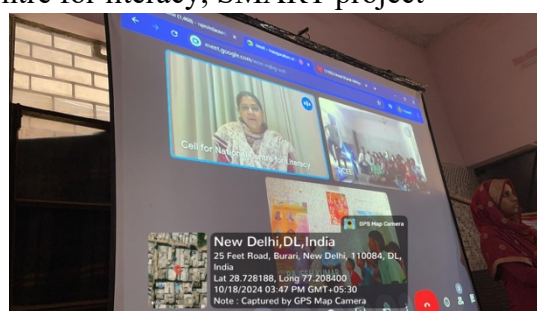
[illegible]ntre for literacy, SMART project

meet.google.com

Cell for National Centre for Literacy

GPS Map Camera

New Delhi,DL,India

25 Feet Road, Burari, New Delhi, 110084, DL, India

Lat 28.728188, Long 77.208400

10/18/2024 03:47 PM GMT+05:30

Note : Captured by GPS Map Camera